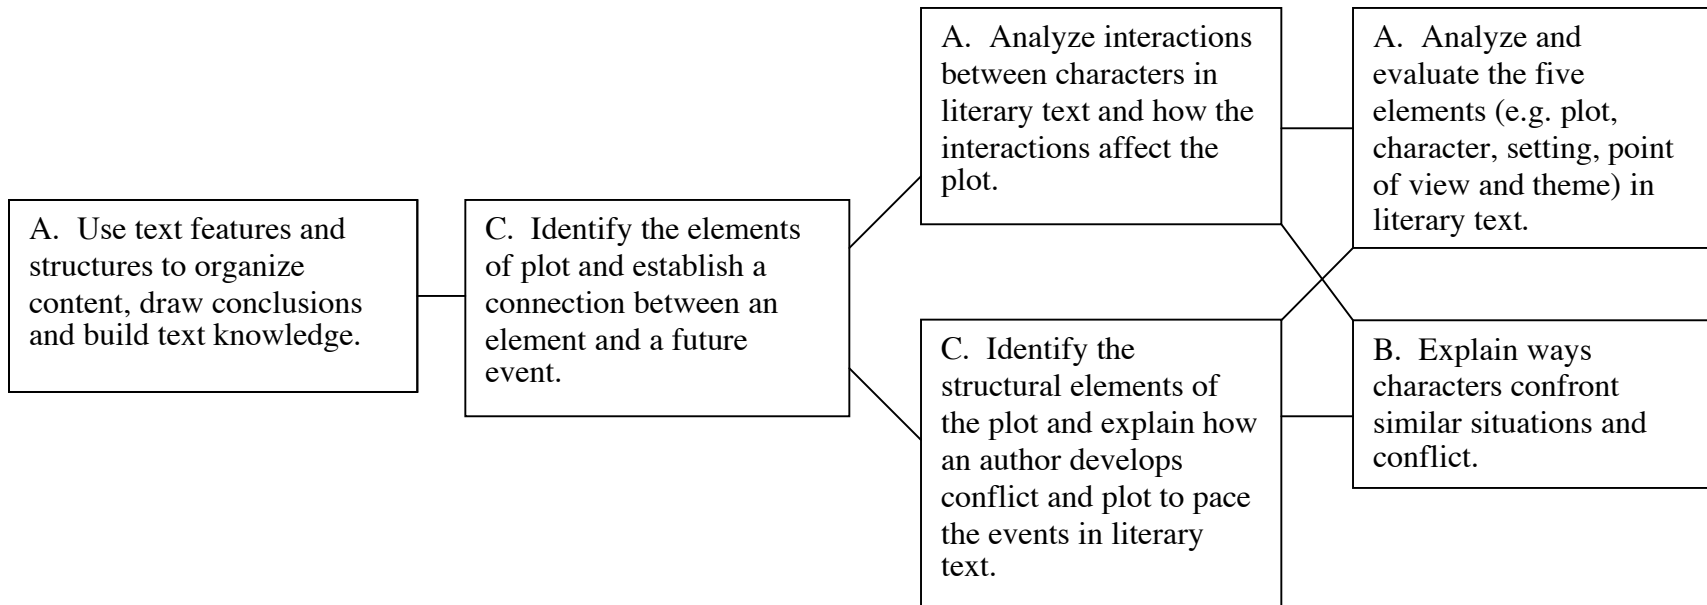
A. Use text features and structures to organize content, draw conclusions and build text knowledge.

C. Identify the elements of plot and establish a connection between an element and a future event.

A. Analyze interactions between characters in literary text and how the interactions affect the plot.

C. Identify the structural elements of the plot and explain how an author develops conflict and plot to pace the events in literary text.

A. Analyze and evaluate the five elements (e.g. plot, character, setting, point of view and theme) in literary text.

B. Explain ways characters confront similar situations and conflict.